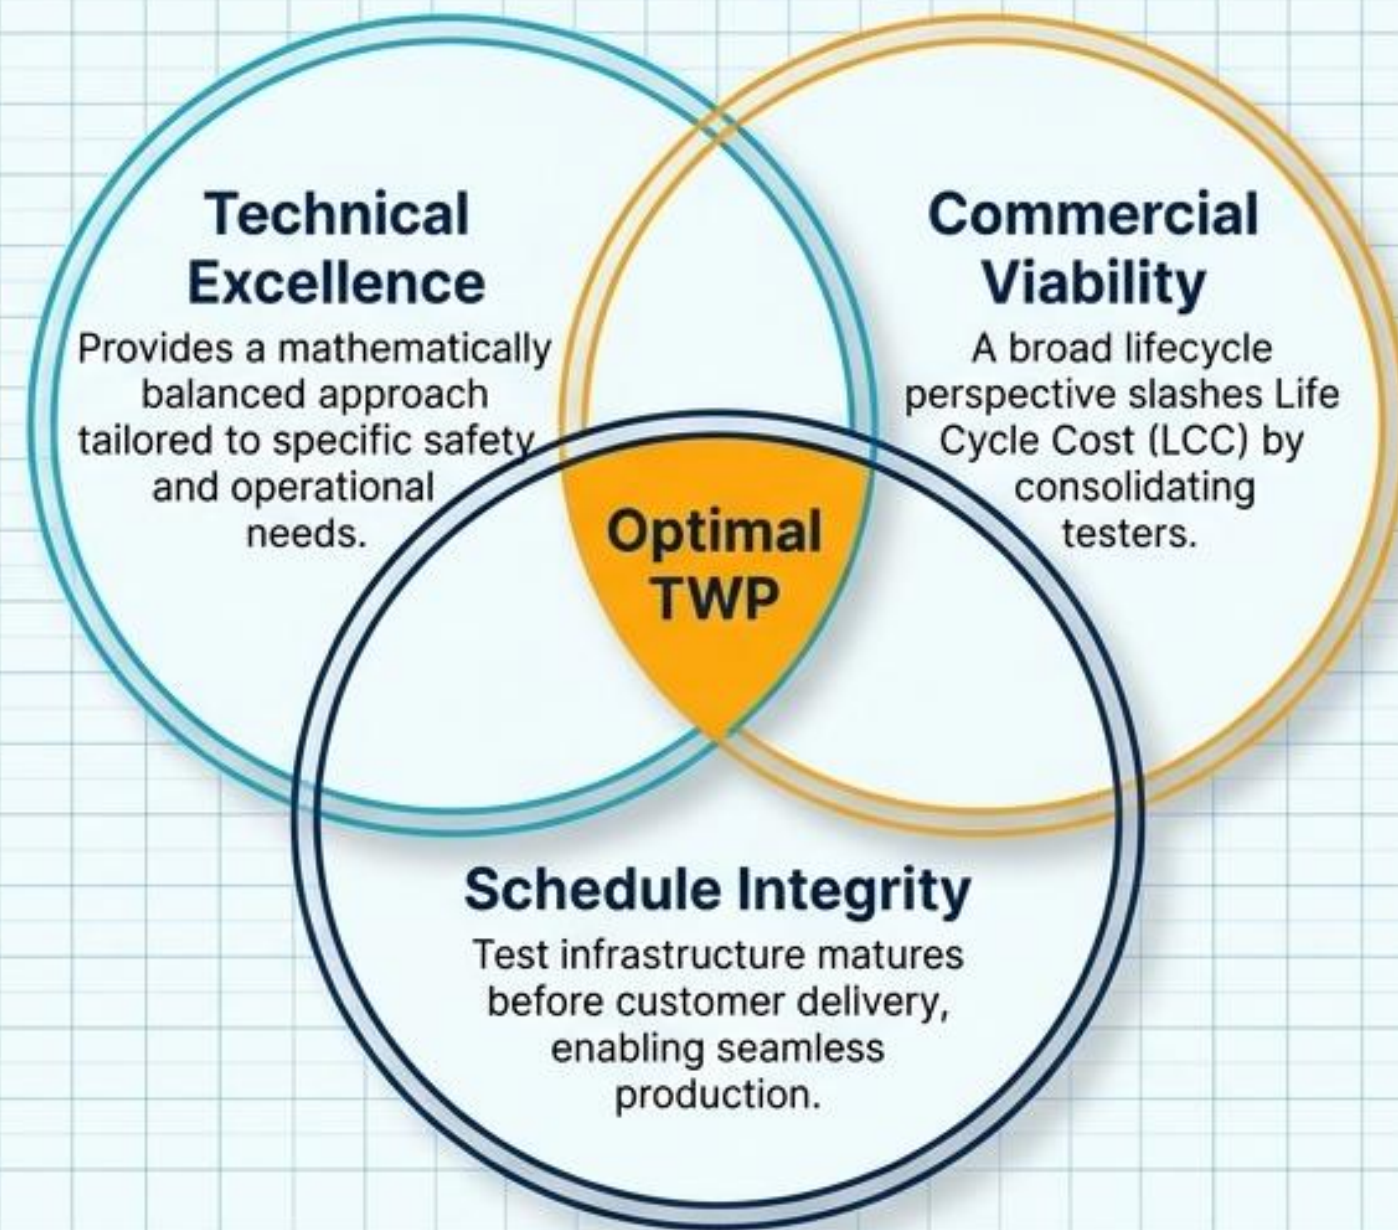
Technical Excellence

Provides a mathematically balanced approach tailored to specific safety and operational needs.

Commercial Viability

A broad lifecycle perspective slashes Life Cycle Cost (LCC) by consolidating testers.

Optimal TWP

Schedule Integrity

Test infrastructure matures before customer delivery, enabling seamless production.